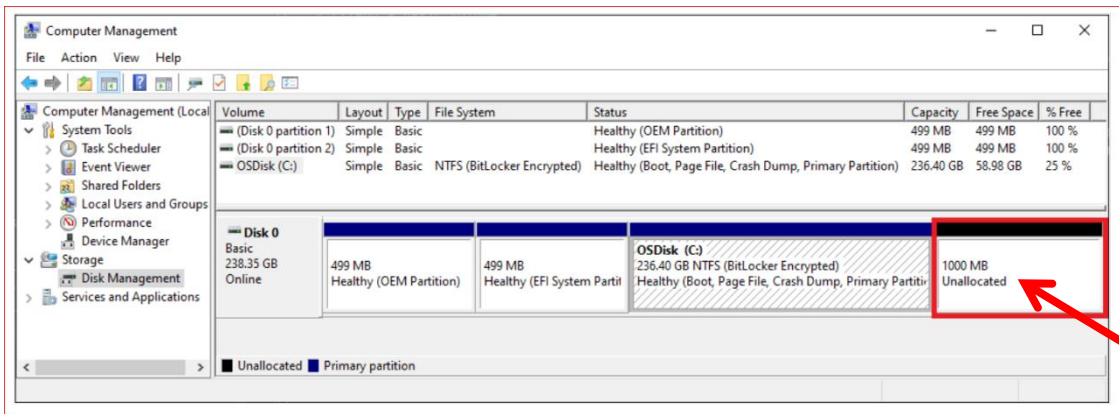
Computer Management

File Action View Help

Computer Management (Local
System Tools
Task Scheduler
Event Viewer
Shared Folders
Local Users and Groups
Performance
Device Manager
Storage
Disk Management
Services and Applications

| Volume | Layout | Type | File System | Status | Capacity | Free Space | % Free |
|---|---|---|---|---|---|---|---|
| (Disk 0 partition 1) | Simple | Basic | | Healthy (OEM Partition) | 499 MB | 499 MB | 100 % |
| (Disk 0 partition 2) | Simple | Basic | | Healthy (EFI System Partition) | 499 MB | 499 MB | 100 % |
| OSDisk (C:) | Simple | Basic | NTFS (BitLocker Encrypted) | Healthy (Boot, Page File, Crash Dump, Primary Partition) | 236.40 GB | 58.98 GB | 25 % |

Disk 0
Basic
238.35 GB
Online

499 MB
Healthy (OEM Partition)

499 MB
Healthy (EFI System Partit

OSDisk (C:)
236.40 GB NTFS (BitLocker Encrypted)
Healthy (Boot, Page File, Crash Dump, Primary Partiti

1000 MB
Unallocated

Unallocated Primary partition